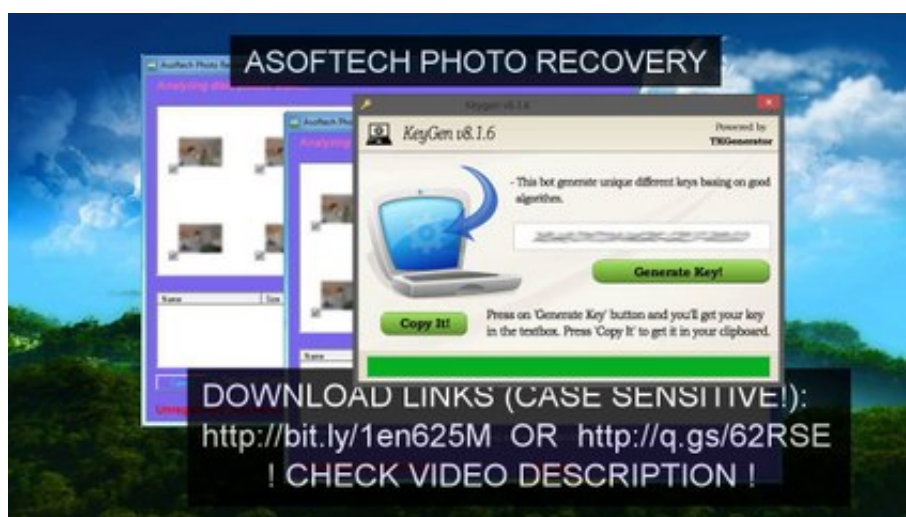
ASOFTECH PHOTO RECOVERY

Asoftech Photo Re

Analyzing

Asoftech Pho

Analyzing

Name

Size

Name

Keygen v8.1.6

KeyGen v8.1.6

Powered by
TKGenerator

- This bot generate unique different keys basing on good algorithm.

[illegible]

Generate Key!

Copy It!

Press on 'Generate Key' button and you'll get your key in the textbox. Press 'Copy It' to get it in your clipboard.

DOWNLOAD LINKS (CASE SENSITIVE!):
http://bit.ly/1en625M OR http://q.gs/62RSE
! CHECK VIDEO DESCRIPTION !